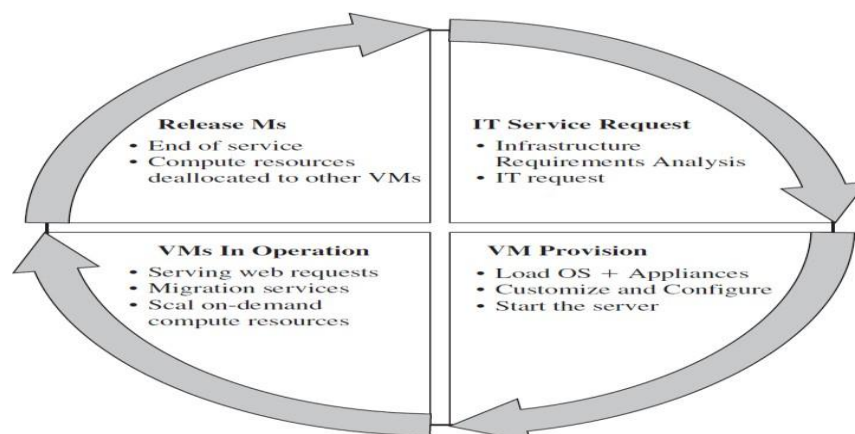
Release Ms
• End of service
• Compute resources deallocated to other VMs

IT Service Request
• Infrastructure Requirements Analysis
• IT request

VMs In Operation
• Serving web requests
• Migration services
• Scal on-demand compute resources

VM Provision
• Load OS + Appliances
• Customize and Configure
• Start the server